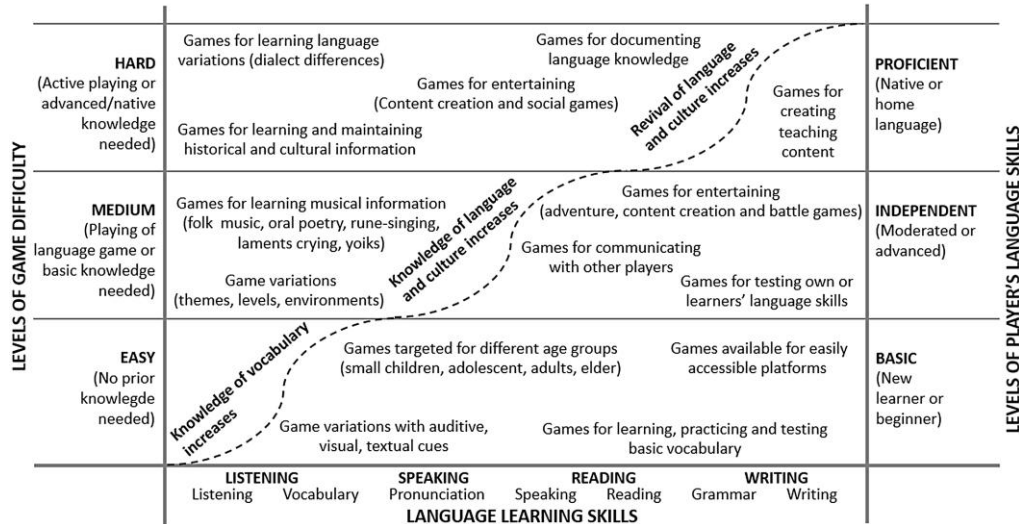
LEVELS OF GAME DIFFICULTY

HARD (Active playing or advanced/native knowledge needed)

Games for learning language variations (dialect differences)

Games for documenting language knowledge

Games for entertaining (Content creation and social games)

Revival of language and culture increases

Games for creating teaching content

Games for learning and maintaining historical and cultural information

PROFICIENT (Native or home language)

MEDIUM (Playing of language game or basic knowledge needed)

Games for learning musical information (folk music, oral poetry, rune-singing, laments crying, yoiks)

Knowledge of language and culture increases

Games for entertaining (adventure, content creation and battle games)

Games for communicating with other players

Game variations (themes, levels, environments)

Games for testing own or learners' language skills

INDEPENDENT (Moderated or advanced)

EASY (No prior knowlegde needed)

Knowledge of vocabulary increases

Games targeted for different age groups (small children, adolescent, adults, elder)

Games available for easily accessible platforms

Game variations with auditive, visual, textual cues

Games for learning, practicing and testing basic vocabulary

BASIC (New learner or beginner)

LEVELS OF PLAYER'S LANGUAGE SKILLS

LISTENING
Listening Vocabulary

SPEAKING
Pronunciation Speaking

READING
Reading Grammar

WRITING
Writing

LANGUAGE LEARNING SKILLS